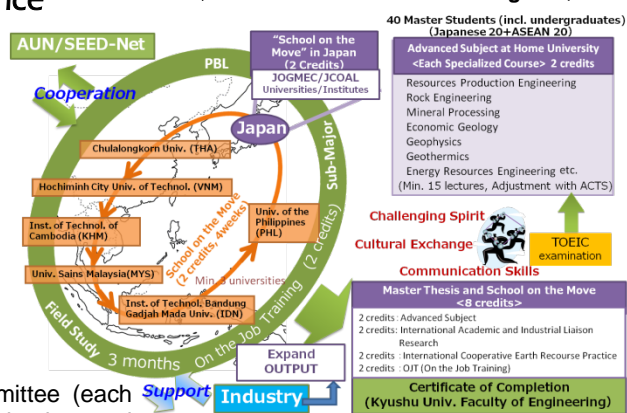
ice

40 Master Students (incl. undergraduates)
(Japanese 20+ASEAN 20)

AUN/SEED-Net

PBL

"School on the Move" in Japan
(2 Credits)

JOGMEC/JCOAL
Universities/Institutes

Cooperation

Japan

Advanced Subject at Home University
<Each Specialized Course> 2 credits

Resources Production Engineering
Rock Engineering
Mineral Processing
Economic Geology
Geophysics
Geothermics
Energy Resources Engineering etc.
(Min. 15 lectures, Adjustment with ACTS)

Chulalongkorn Univ. (THA)

Hochiminh City Univ. of Technol. (VNM)

Inst. of Technol. of Cambodia (KHM)

Univ. of the Philippines (PHL)

School on the Move (2 credits, 4weeks)

Min. 3 universities

Univ. Sains Malaysia(MYS)

Inst. of Technol. Bandung
Gadjah Mada Univ. (IDN)

Sub-Major

On the Job Training (2 credits)

Field Study 3 months

Challenging Spirit

Cultural Exchange

TOEIC examination

Communication Skills

Master Thesis and School on the Move
<8 credits>

2 credits : Advanced Subject
2 credits : International Academic and Industrial Liaison Research
2 credits : International Cooperative Earth Recourse Practice
2 credits : OJT (On the Job Training)

Expand OUTPUT

mittee (each

Support

Industry

Certificate of Completion
(Kyushu Univ. Faculty of Engineering)